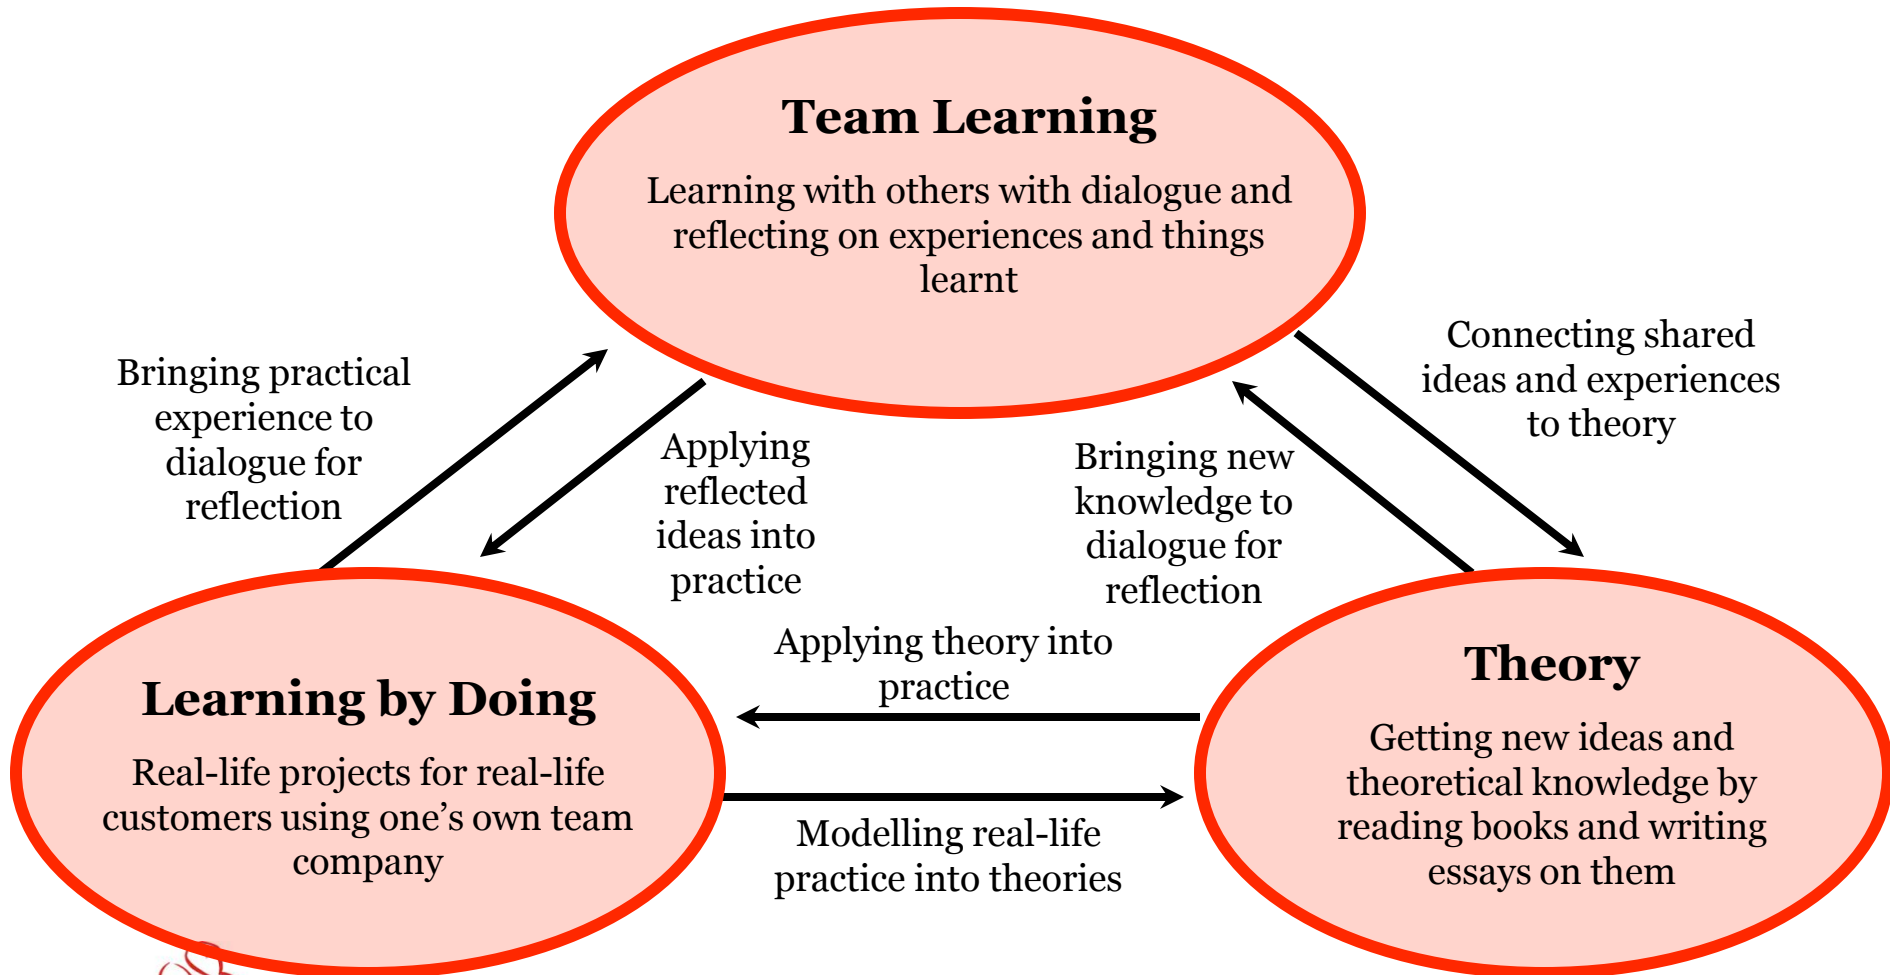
Team Learning

Learning with others with dialogue and reflecting on experiences and things learnt

Bringing practical experience to dialogue for reflection

Applying reflected ideas into practice

Bringing new knowledge to dialogue for reflection

Connecting shared ideas and experiences to theory

Applying theory into practice

Learning by Doing

Real-life projects for real-life customers using one's own team company

Modelling real-life practice into theories

Theory

Getting new ideas and theoretical knowledge by reading books and writing essays on them